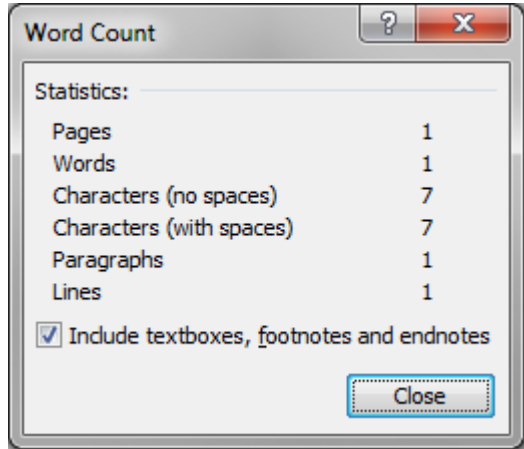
Word Count
?
X

Statistics:

| | |
|---|---|
| Pages | 1 |
| Words | 1 |
| Characters (no spaces) | 7 |
| Characters (with spaces) | 7 |
| Paragraphs | 1 |
| Lines | 1 |

Include textboxes, footnotes and endnotes

Close